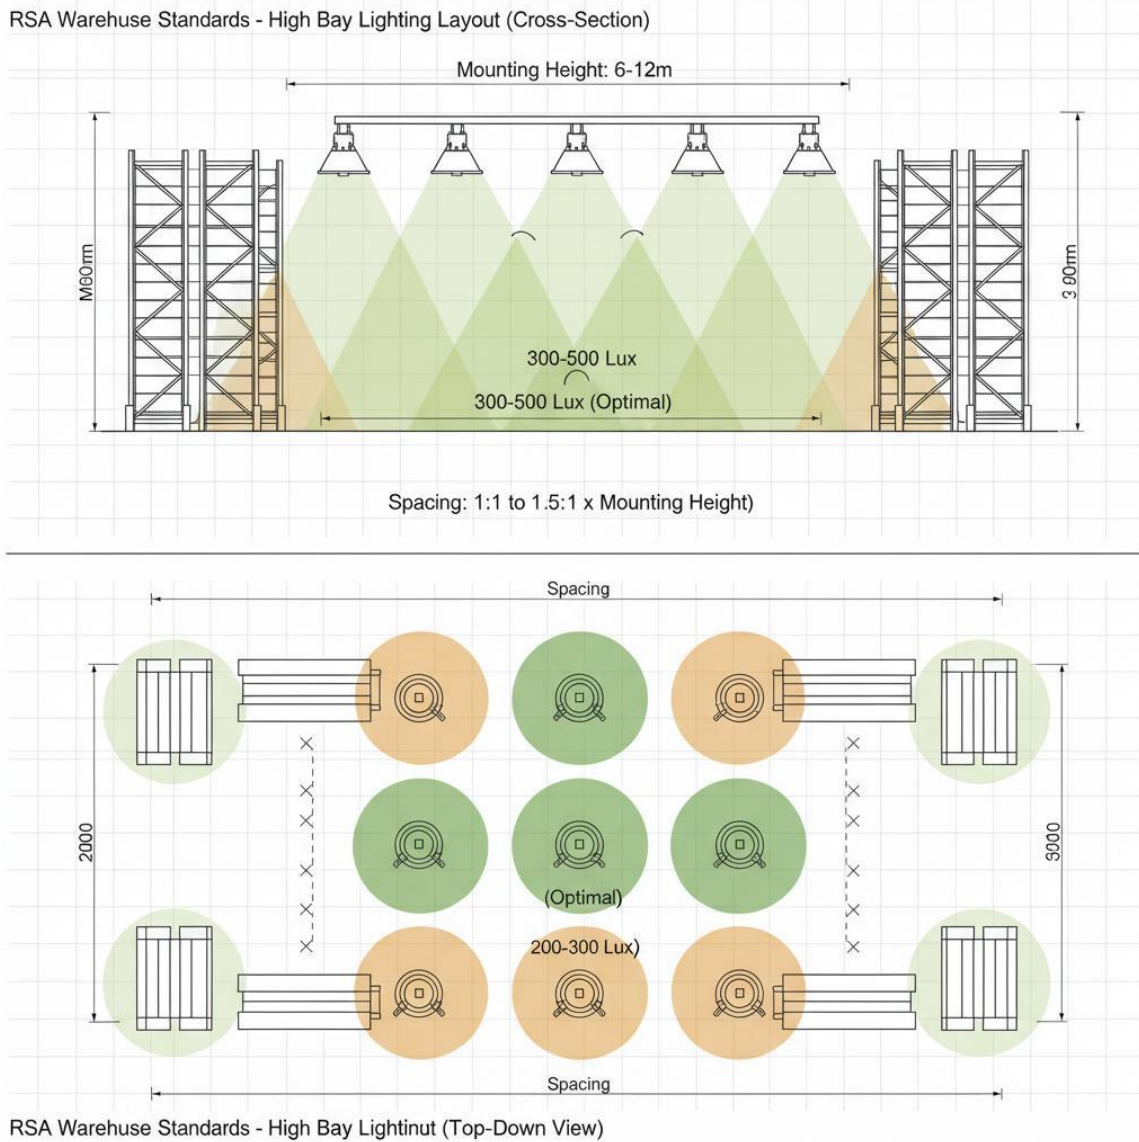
RSA Warehuse Standards - High Bay Lighting Layout (Cross-Section)

Mounting Height: 6-12m

M80m

3 90m

300-500 Lux

300-500 Lux (Optimal)

Spacing: 1:1 to 1.5:1 x Mounting Height)

Spacing

2000

3000

(Optimal)

200-300 Lux)

Spacing

RSA Warehuse Standards - High Bay Lightinut (Top-Down View)